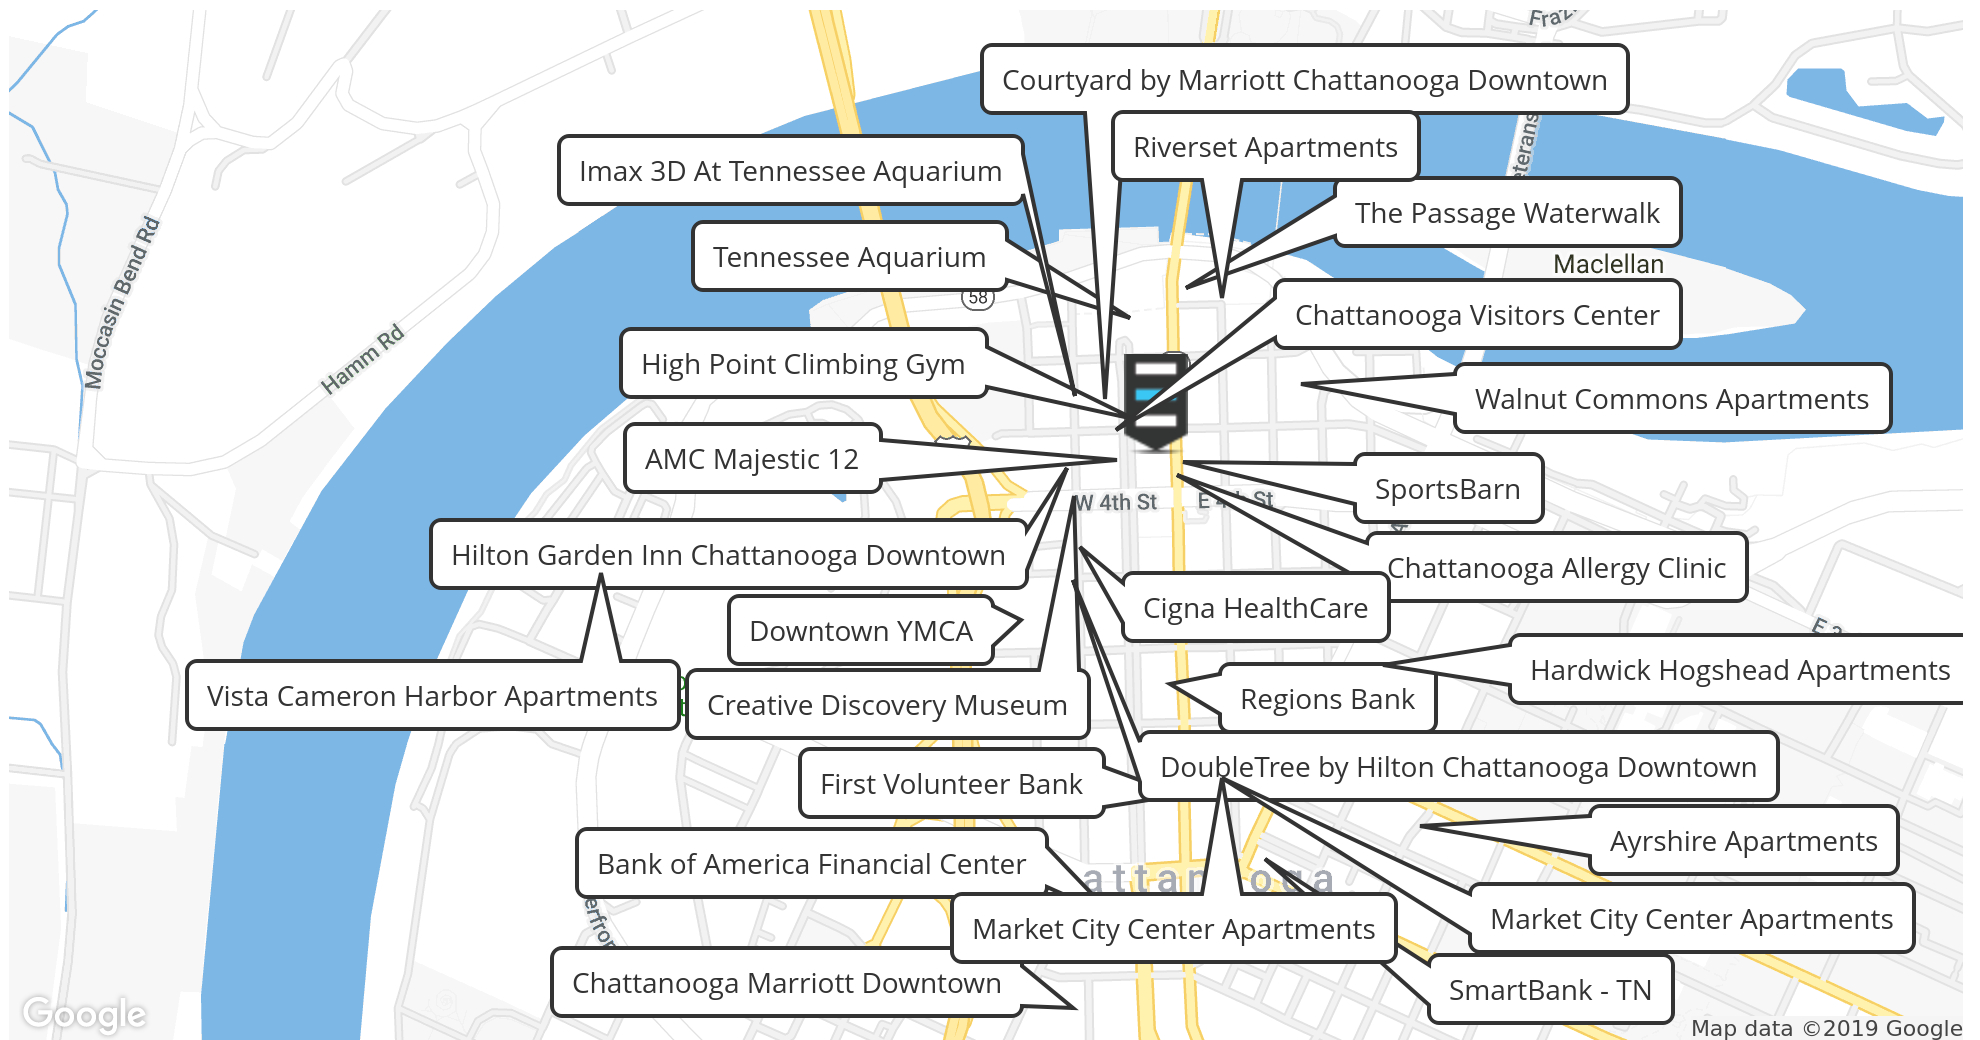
Courtyard by Marriott Chattanooga Downtown
Riverset Apartments
Imax 3D At Tennessee Aquarium
The Passage Waterwalk
Tennessee Aquarium
Maclellan
Chattanooga Visitors Center
High Point Climbing Gym
Walnut Commons Apartments
AMC Majestic 12
SportsBarn
W 4th St
Hilton Garden Inn Chattanooga Downtown
Chattanooga Allergy Clinic
Cigna HealthCare
Downtown YMCA
Hardwick Hogshead Apartments
Vista Cameron Harbor Apartments
Creative Discovery Museum
Regions Bank
First Volunteer Bank
DoubleTree by Hilton Chattanooga Downtown
Ayrshire Apartments
Bank of America Financial Center
Market City Center Apartments
Market City Center Apartments
Chattanooga Marriott Downtown
SmartBank - TN
Moccasin Bend Rd
Hamm Rd
58
Google
Map data ©2019 Google